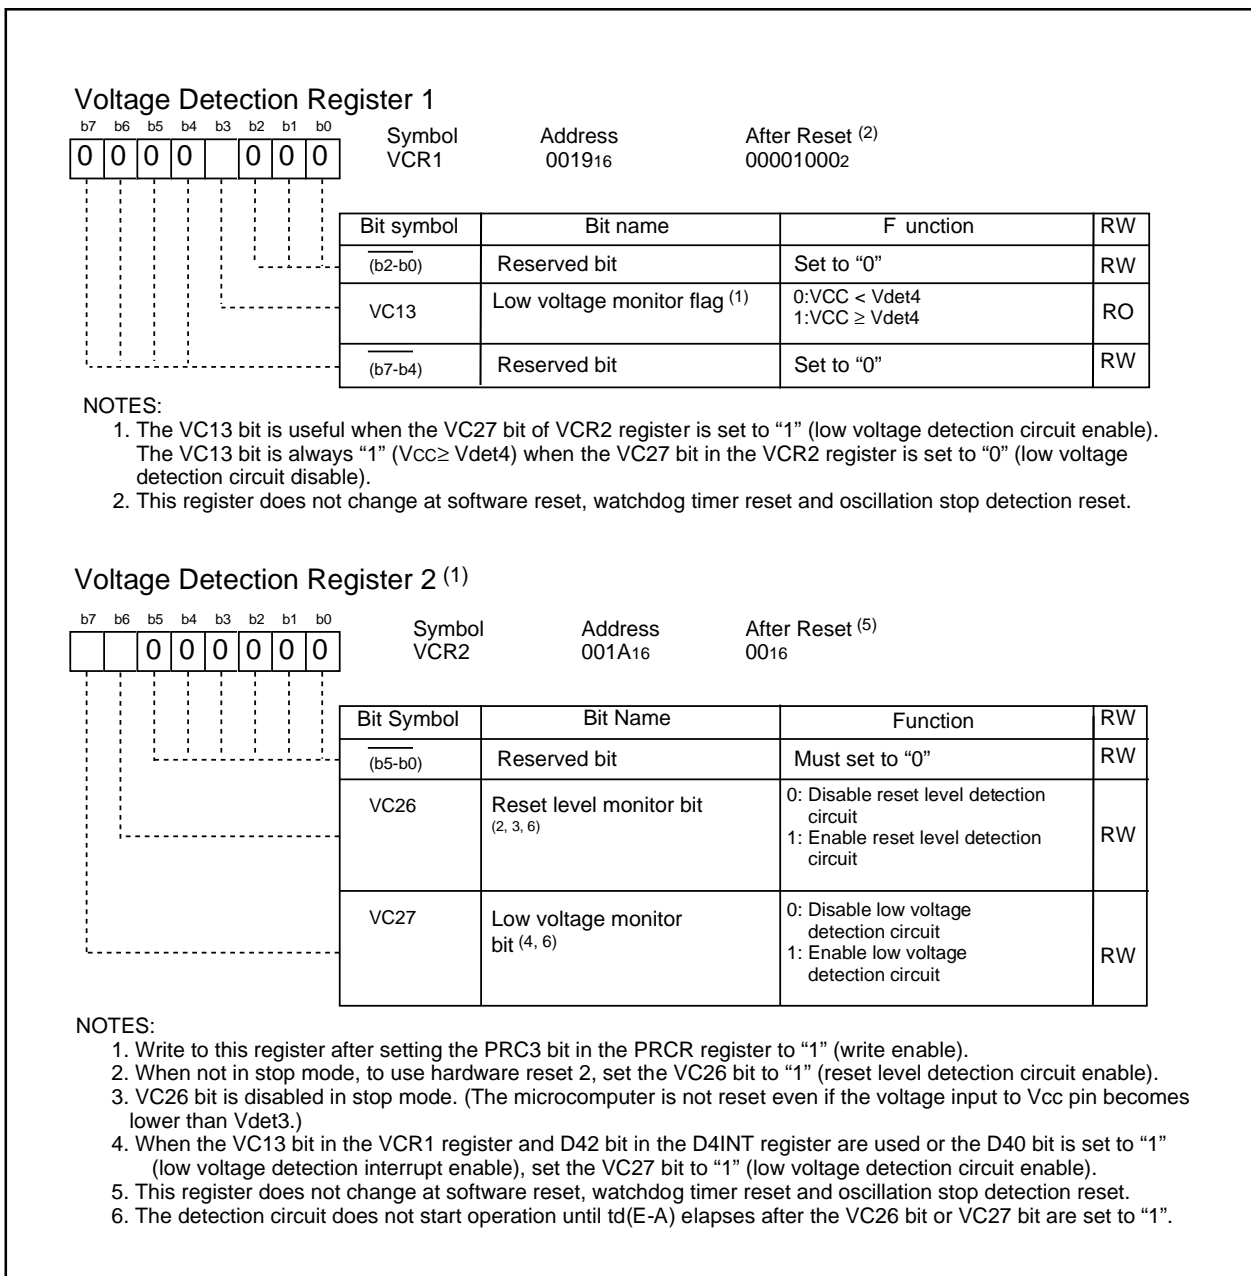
Voltage Detection Register 1

| b7 | b6 | b5 | b4 | b3 | b2 | b1 | b0 |
|---|---|---|---|---|---|---|---|
| 0 | 0 | 0 | 0 |  | 0 | 0 | 0 |

Symbol VCR1
Address $0019_{16}$
After Reset (2) $00001000_2$

| Bit symbol | Bit name | F unction | RW |
|---|---|---|---|
| $\overline{(b2\text{-}b0)}$ | Reserved bit | Set to "0" | RW |
| VC13 | Low voltage monitor flag (1) | 0:VCC < Vdet4 1:VCC ≥ Vdet4 | RO |
| $\overline{(b7\text{-}b4)}$ | Reserved bit | Set to "0" | RW |

NOTES:
1. The VC13 bit is useful when the VC27 bit of VCR2 register is set to "1" (low voltage detection circuit enable). The VC13 bit is always "1" (Vcc≥ Vdet4) when the VC27 bit in the VCR2 register is set to "0" (low voltage detection circuit disable).
2. This register does not change at software reset, watchdog timer reset and oscillation stop detection reset.

Voltage Detection Register 2 (1)

| b7 | b6 | b5 | b4 | b3 | b2 | b1 | b0 |
|---|---|---|---|---|---|---|---|
|  |  | 0 | 0 | 0 | 0 | 0 | 0 |

Symbol VCR2
Address $001A_{16}$
After Reset (5) $00_{16}$

| Bit Symbol | Bit Name | Function | RW |
|---|---|---|---|
| $\overline{(b5\text{-}b0)}$ | Reserved bit | Must set to "0" | RW |
| VC26 | Reset level monitor bit (2, 3, 6) | 0: Disable reset level detection circuit 1: Enable reset level detection circuit | RW |
| VC27 | Low voltage monitor bit (4, 6) | 0: Disable low voltage detection circuit 1: Enable low voltage detection circuit | RW |

NOTES:
1. Write to this register after setting the PRC3 bit in the PRCR register to "1" (write enable).
2. When not in stop mode, to use hardware reset 2, set the VC26 bit to "1" (reset level detection circuit enable).
3. VC26 bit is disabled in stop mode. (The microcomputer is not reset even if the voltage input to Vcc pin becomes lower than Vdet3.)
4. When the VC13 bit in the VCR1 register and D42 bit in the D4INT register are used or the D40 bit is set to "1" (low voltage detection interrupt enable), set the VC27 bit to "1" (low voltage detection circuit enable).
5. This register does not change at software reset, watchdog timer reset and oscillation stop detection reset.
6. The detection circuit does not start operation until td(E-A) elapses after the VC26 bit or VC27 bit are set to "1".